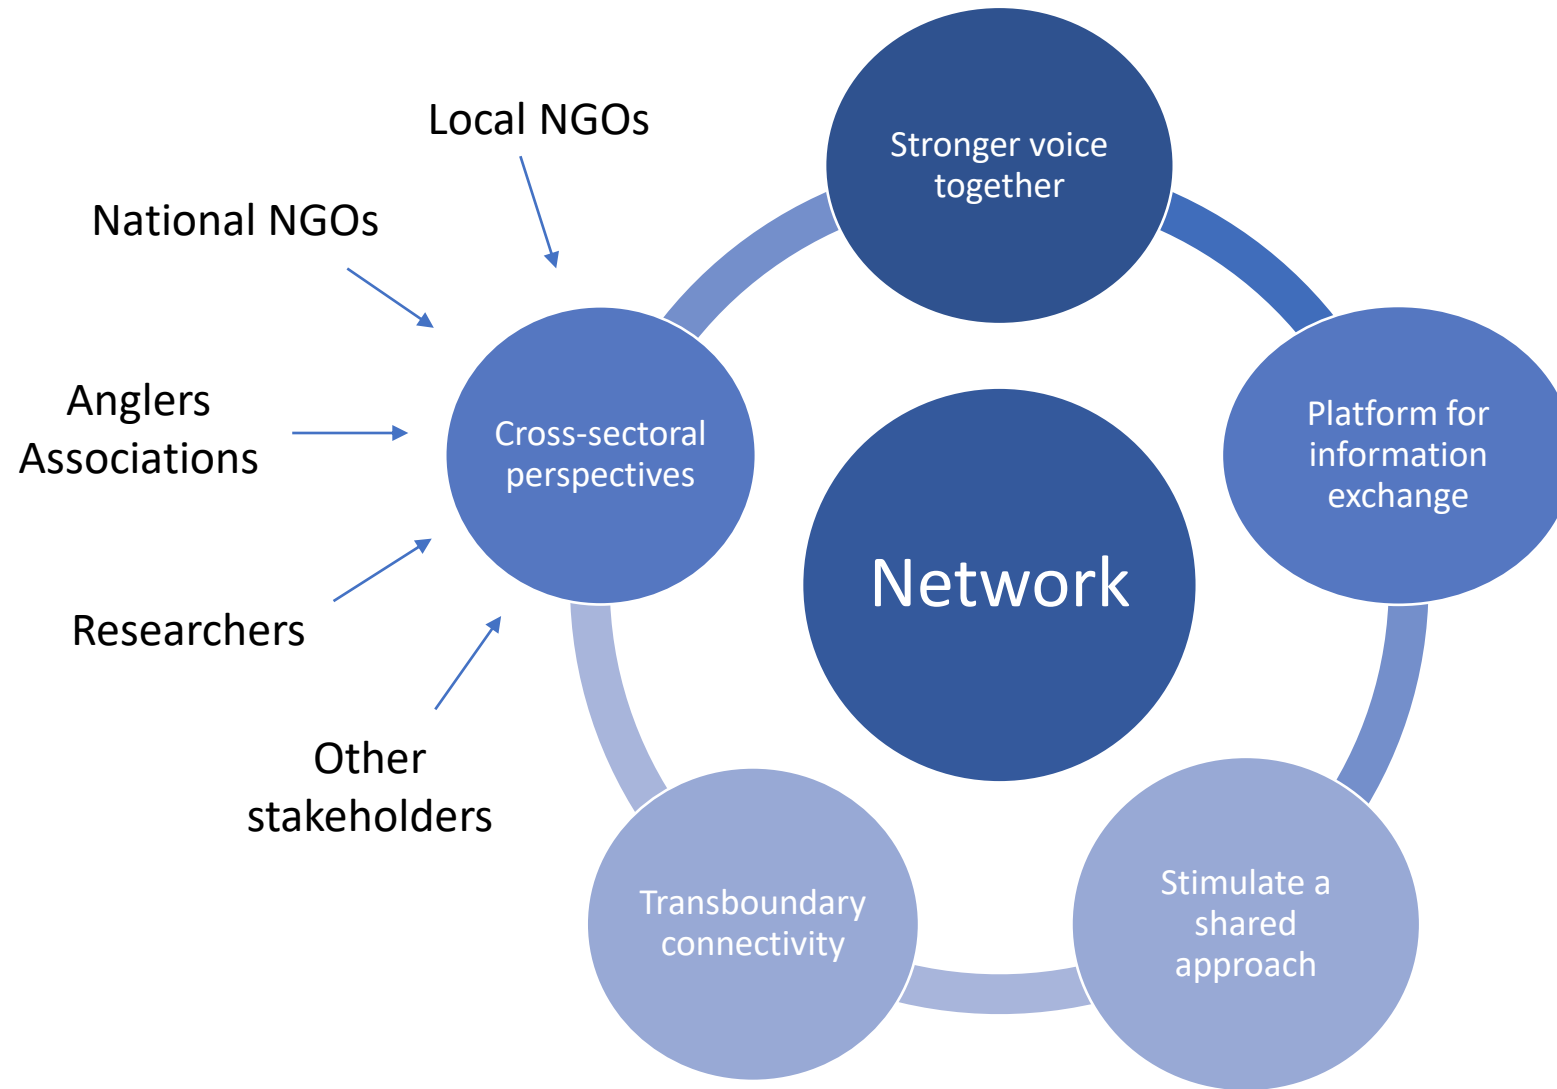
Local NGOs

National NGOs

Anglers Associations

Researchers

Other stakeholders

Cross-sectoral perspectives

Stronger voice together

Platform for information exchange

Stimulate a shared approach

Transboundary connectivity

Network